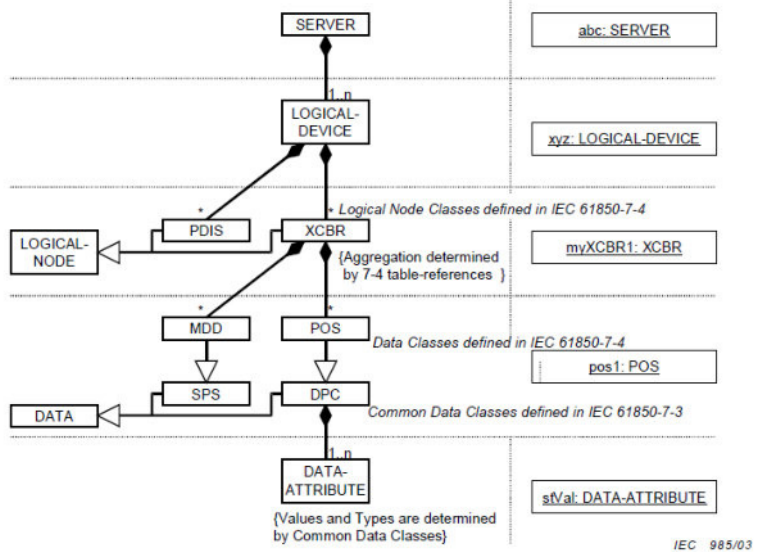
SERVER

abc: SERVER

1..n

LOGICAL-DEVICE

xyz: LOGICAL-DEVICE

*

*

Logical Node Classes defined in IEC 61850-7-4

LOGICAL-NODE

PDIS

XCBR

{Aggregation determined by 7-4 table-references }

myXCBR1: XCBR

*

*

MDD

POS

Data Classes defined in IEC 61850-7-4

pos1: POS

SPS

DPC

DATA

Common Data Classes defined in IEC 61850-7-3

1..n

DATA-ATTRIBUTE

stVal: DATA-ATTRIBUTE

{Values and Types are determined by Common Data Classes}

IEC 985/03